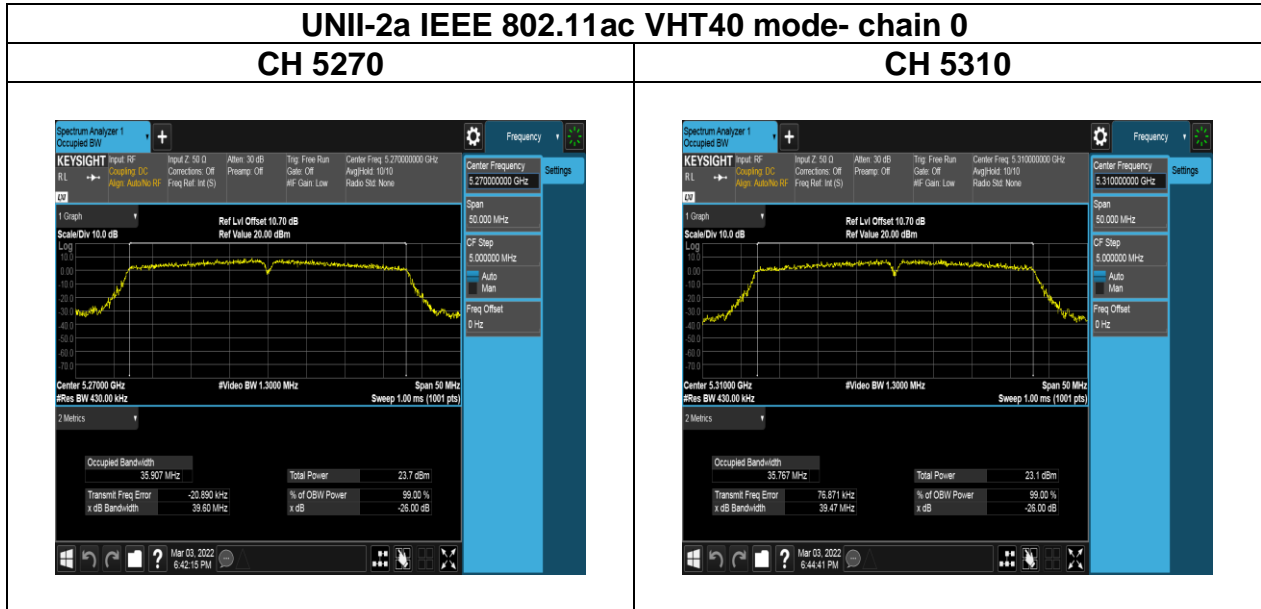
UNII-2a IEEE 802.11ac VHT40 mode- chain 0

| CH 5270 | CH 5310 |
|---|---|
| Spectrum Analyzer 1 Occupied BW + Frequency KEYSIGHT Input: RF Coupling: DC Align: Auto/No RF Input Z: 50 Ω Corrections: Off Freq Ref: Int (S) Atten: 30 dB Preamp: Off Trig: Free Run Gate: Off #IF Gain: Low Center Freq: 5.270000000 GHz Avg\|Hold: 10/10 Radio Std: None Center Frequency 5.270000000 GHz Settings 1 Graph Ref Lvl Offset 10.70 dB Ref Value 20.00 dBm Scale/Div 10.0 dB Log 10.0 0.00 -10.0 -20.0 -30.0 -40.0 -50.0 -60.0 -70.0 Span 50.000 MHz CF Step 5.000000 MHz Auto Man Freq Offset 0 Hz Center 5.27000 GHz #Res BW 430.00 kHz #Video BW 1.3000 MHz Span 50 MHz Sweep 1.00 ms (1001 pts) 2 Metrics Occupied Bandwidth 35.907 MHz Total Power 23.7 dBm Transmit Freq Error -20.890 kHz % of OBW Power 99.00 % x dB Bandwidth 39.60 MHz x dB -26.00 dB Mar 03, 2022 6:42:15 PM | Spectrum Analyzer 1 Occupied BW + Frequency KEYSIGHT Input: RF Coupling: DC Align: Auto/No RF Input Z: 50 Ω Corrections: Off Freq Ref: Int (S) Atten: 30 dB Preamp: Off Trig: Free Run Gate: Off #IF Gain: Low Center Freq: 5.310000000 GHz Avg\|Hold: 10/10 Radio Std: None Center Frequency 5.310000000 GHz Settings 1 Graph Ref Lvl Offset 10.70 dB Ref Value 20.00 dBm Scale/Div 10.0 dB Log 10.0 0.00 -10.0 -20.0 -30.0 -40.0 -50.0 -60.0 -70.0 Span 50.000 MHz CF Step 5.000000 MHz Auto Man Freq Offset 0 Hz Center 5.31000 GHz #Res BW 430.00 kHz #Video BW 1.3000 MHz Span 50 MHz Sweep 1.00 ms (1001 pts) 2 Metrics Occupied Bandwidth 35.767 MHz Total Power 23.1 dBm Transmit Freq Error 76.871 kHz % of OBW Power 99.00 % x dB Bandwidth 39.47 MHz x dB -26.00 dB Mar 03, 2022 6:44:41 PM |